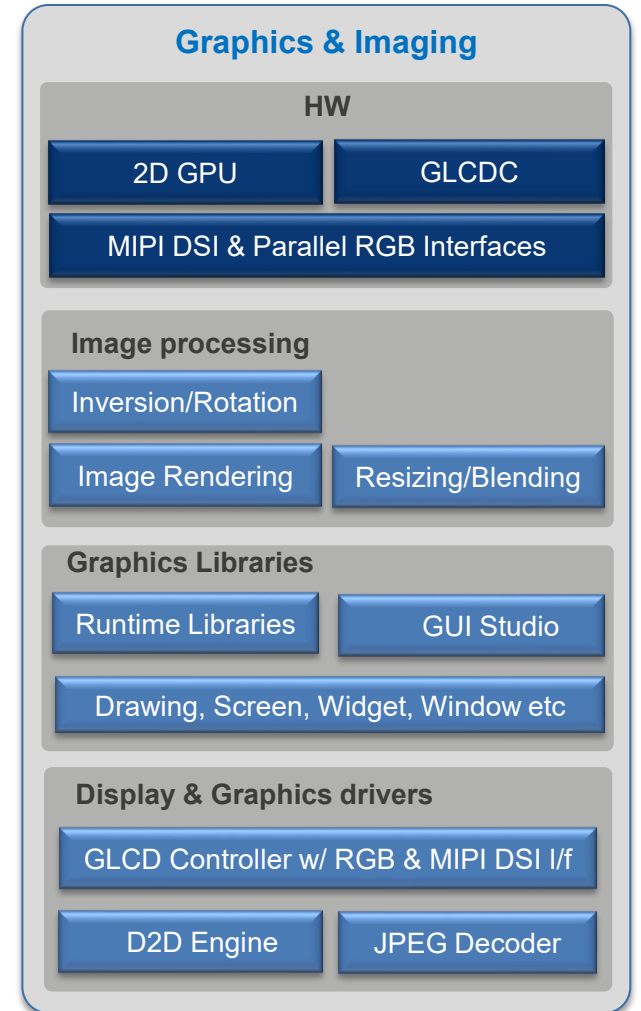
Graphics & Imaging

HW

2D GPU

GLCDC

MIPI DSI & Parallel RGB Interfaces

Image processing

Inversion/Rotation

Image Rendering

Resizing/Blending

Graphics Libraries

Runtime Libraries

GUI Studio

Drawing, Screen, Widget, Window etc

Display & Graphics drivers

GLCD Controller w/ RGB & MIPI DSI I/f

D2D Engine

JPEG Decoder